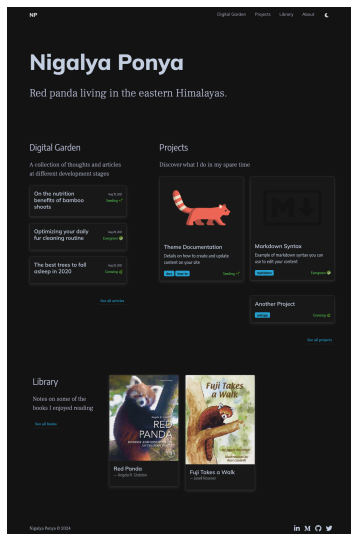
NP

Digital Garden Projects Library About

Nigalya Ponya

Red panda living in the eastern Himalayas.

Digital Garden

A collection of thoughts and articles at different development stages

On the nutrition benefits of bamboo shoots

Seedling

Optimizing your daily fur cleaning routine

Evergreen

The best trees to fall asleep in 2020

Seedling

See all articles

Projects

Discover what I do in my spare time

Theme Documentation

Details on how to create and update content on your site

Seedling

Markdown Syntax

Example of markdown syntax you can use to edit your content

Evergreen

Another Project

Growing

See all projects

Library

Notes on some of the books I enjoyed reading

See all books

RED PANDA

Red Panda

Fuji Takes a Walk

Fuji Takes a Walk

Nigalya Ponya © 2024